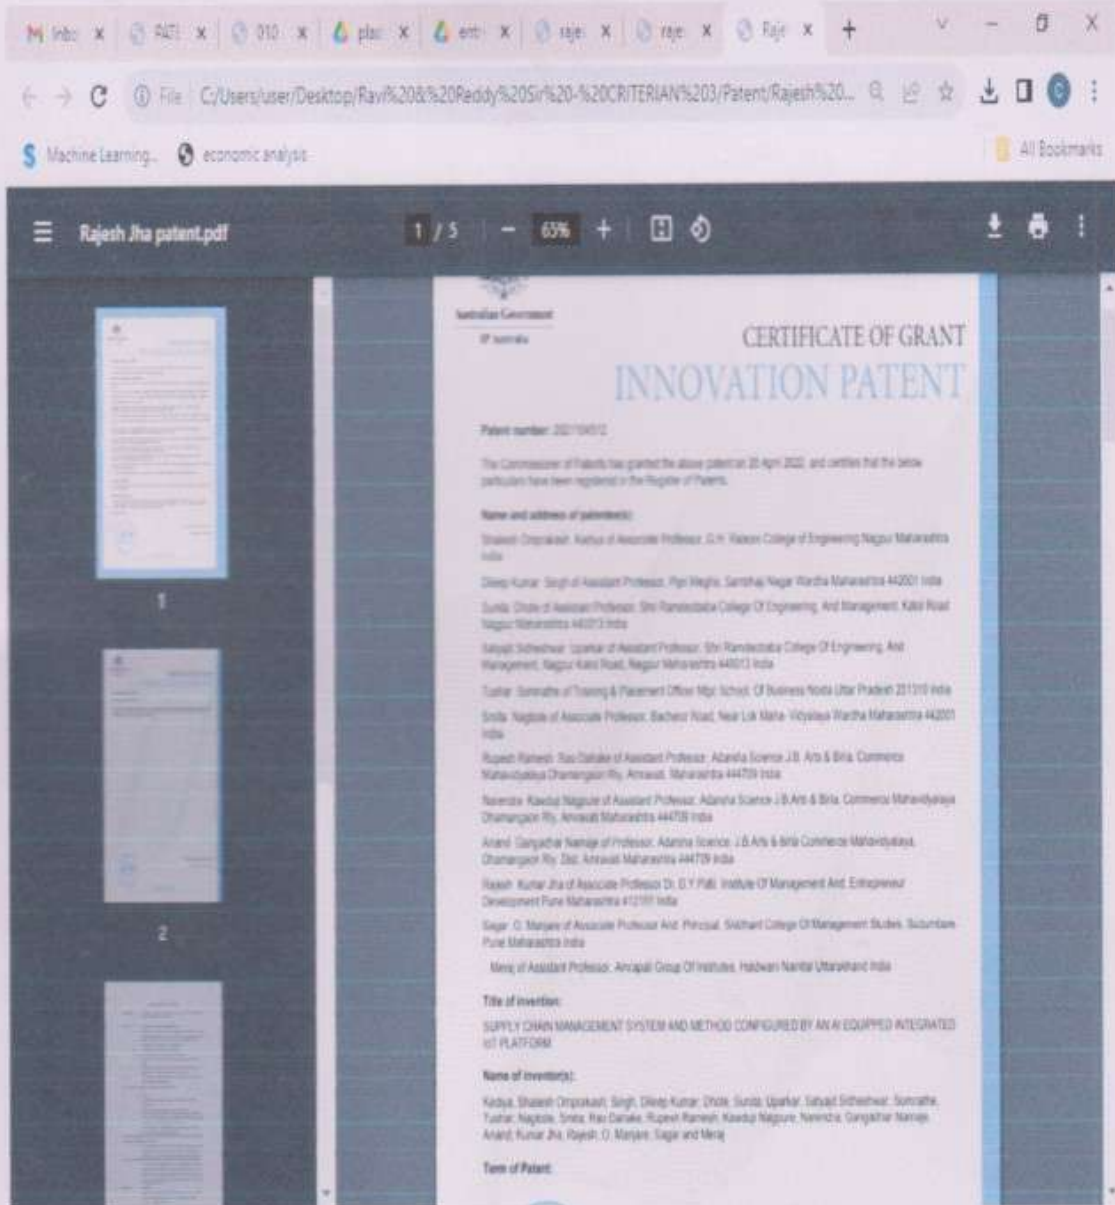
Inbo x | PATI x | 010 x | plac x | enti x | raje x | raje x | Raje x | +

File C:/Users/user/Desktop/Ravi%20&%20Reddy%20Sir%20-%20CRITERIAN%203/Patent/Rajesh%20...

Machine Learning... economic analysis

All Bookmarks

Rajesh Jha patent.pdf

1 / 5 | − 65% +

1

2

Australian Government

IP Australia

CERTIFICATE OF GRANT

INNOVATION PATENT

Patent number: 2021104512

The Commissioner of Patents has granted the above patent on 20 April 2022, and certifies that the below particulars have been registered in the Register of Patents.

Name and address of patentee(s):

Shailesh Omprakash Kediya of Associate Professor, G.H. Raisoni College of Engineering Nagpur Maharashtra India

Dileep Kumar Singh of Assistant Professor, Pipri Meghe, Sarsthaji Nagar Wardha Maharashtra 442001 India

Sunita Dhote of Assistant Professor, Shri Ramdeobaba College Of Engineering And Management Katol Road Nagpur Maharashtra 440013 India

Satyajit Sitheshwar Uparkar of Assistant Professor, Shri Ramdeobaba College Of Engineering And Management, Nagpur Katol Road, Nagpur Maharashtra 440013 India

Tushar Somvathe of Training & Placement Officer Nitje School Of Business Noida Uttar Pradesh 201310 India

Smita Nagtode of Associate Professor, Bachelor Road, Near Lok Maha Vidyalaya Wardha Maharashtra 442001 India

Rupesh Ramesh Rau Dahake of Assistant Professor, Adarsha Science J.B. Arts & Birla Commerce Mahavidyalaya Dhamangaon Rly. Amravati, Maharashtra 444709 India

Narendra Kawduji Nagpure of Assistant Professor, Adarsha Science J.B Arts & Birla Commerce Mahavidyalaya Dhamangaon Rly. Amravati Maharashtra 444709 India

Anand Gangadhar Namaje of Professor, Adarsha Science J.B Arts & Birla Commerce Mahavidyalaya Dhamangaon Rly. Dist. Amravati Maharashtra 444709 India

Rajesh Kumar Jha of Associate Professor Dr. D.Y Patil Institute Of Management And Entrepreneur Development Pune Maharashtra 412101 India

Sagar O. Manjare of Associate Professor And Principal Siddhant College Of Management Studies Sudumbare Pune Maharashtra India

Meraj of Assistant Professor, Amrapali Group Of Institutes Haldwani Nainital Uttarakhand India

Title of invention:

SUPPLY CHAIN MANAGEMENT SYSTEM AND METHOD CONFIGURED BY AN AI EQUIPPED INTEGRATED IOT PLATFORM

Name of inventor(s):

Kediya, Shailesh Omprakash; Singh, Dileep Kumar; Dhote, Sunita; Uparkar, Satyajit Sitheshwar; Somvathe, Tushar; Nagtode, Smita; Rau Dahake, Rupesh Ramesh; Kawduji Nagpure, Narendra; Gangadhar Namaje, Anand; Kumar Jha, Rajesh; O. Manjare, Sagar and Meraj

Term of Patent: